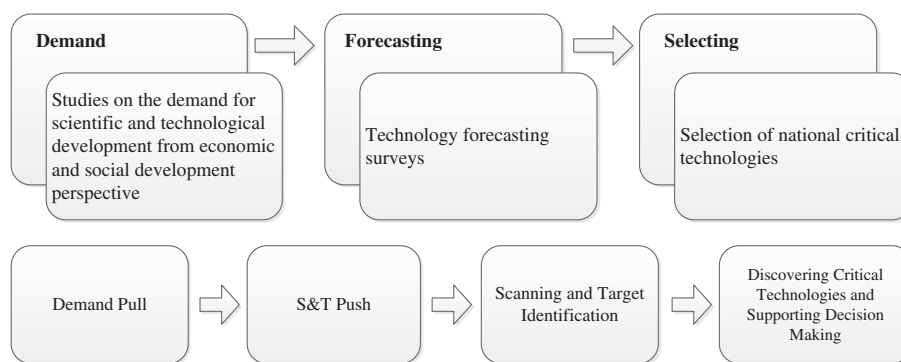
Demand

Studies on the demand for scientific and technological development from economic and social development perspective

Forecasting

Technology forecasting surveys

Selecting

Selection of national critical technologies

Demand Pull

S&T Push

Scanning and Target Identification

Discovering Critical Technologies and Supporting Decision Making